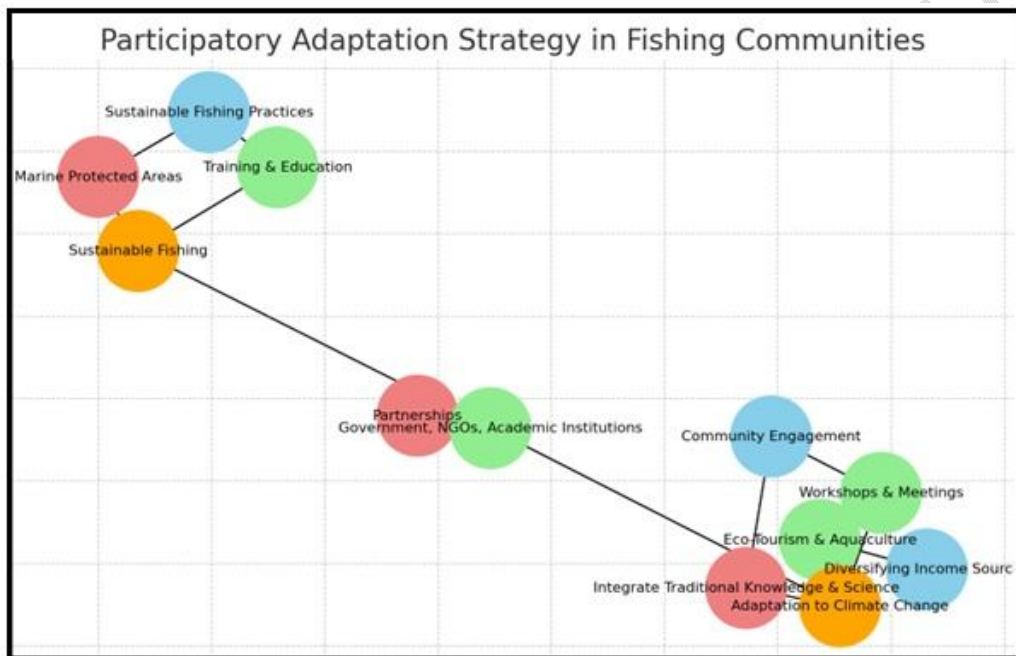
Participatory Adaptation Strategy in Fishing Communities

Sustainable Fishing Practices

Marine Protected Areas

Training & Education

Sustainable Fishing

Partnerships

Government, NGOs, Academic Institutions

Community Engagement

Workshops & Meetings

Eco-Tourism & Aquaculture

Diversifying Income Sourc

Integrate Traditional Knowledge & Science

Adaptation to Climate Change